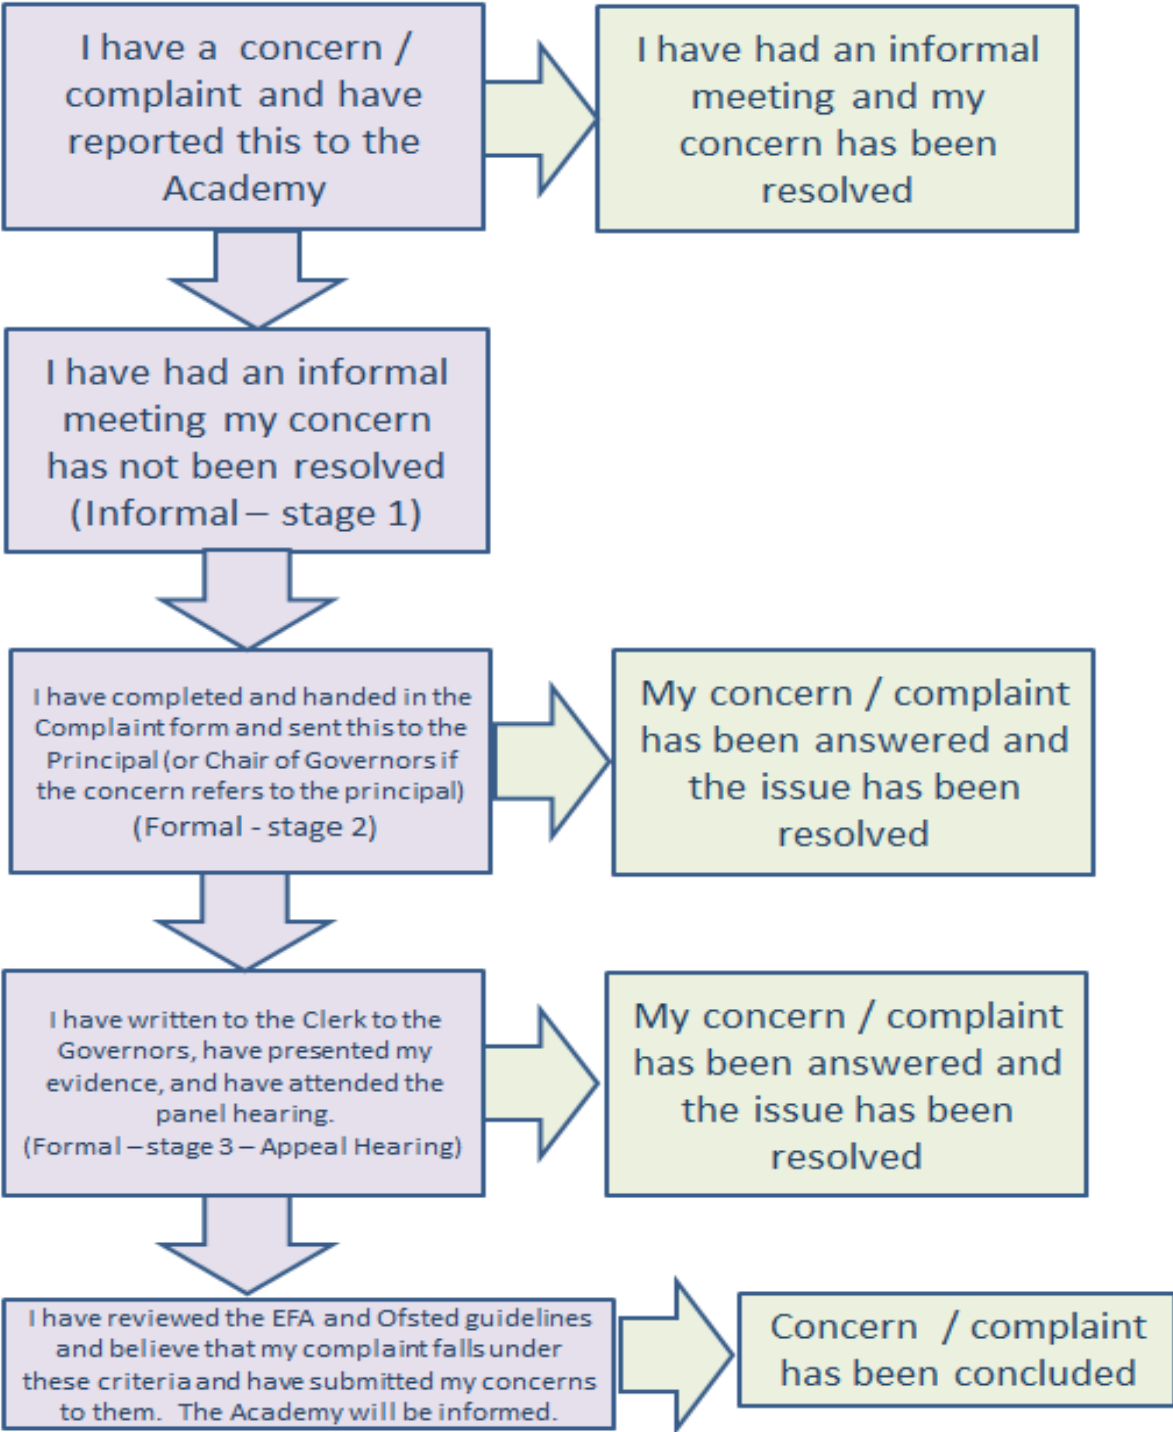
I have a concern / complaint and have reported this to the Academy

I have had an informal meeting and my concern has been resolved

I have had an informal meeting my concern has not been resolved (Informal – stage 1)

I have completed and handed in the Complaint form and sent this to the Principal (or Chair of Governors if the concern refers to the principal) (Formal - stage 2)

My concern / complaint has been answered and the issue has been resolved

I have written to the Clerk to the Governors, have presented my evidence, and have attended the panel hearing. (Formal – stage 3 – Appeal Hearing)

My concern / complaint has been answered and the issue has been resolved

I have reviewed the EFA and Ofsted guidelines and believe that my complaint falls under these criteria and have submitted my concerns to them. The Academy will be informed.

Concern / complaint has been concluded